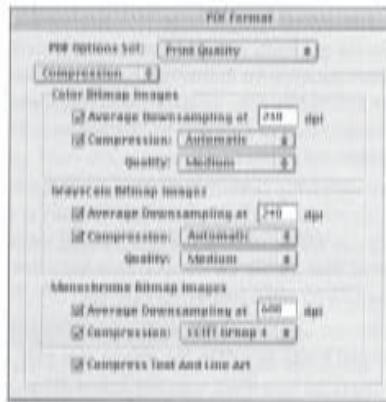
PDF Format

PDF Options Set: Print Quality

Compression

Color Bitmap Images

Average Downsampling at 240 dpi

Compression: Automatic

Quality: Medium

Grayscale Bitmap Images

Average Downsampling at 240 dpi

Compression: Automatic

Quality: Medium

Monochrome Bitmap Images

Average Downsampling at 600 dpi

Compression: CCITT Group 4

Compress Text And Line Art